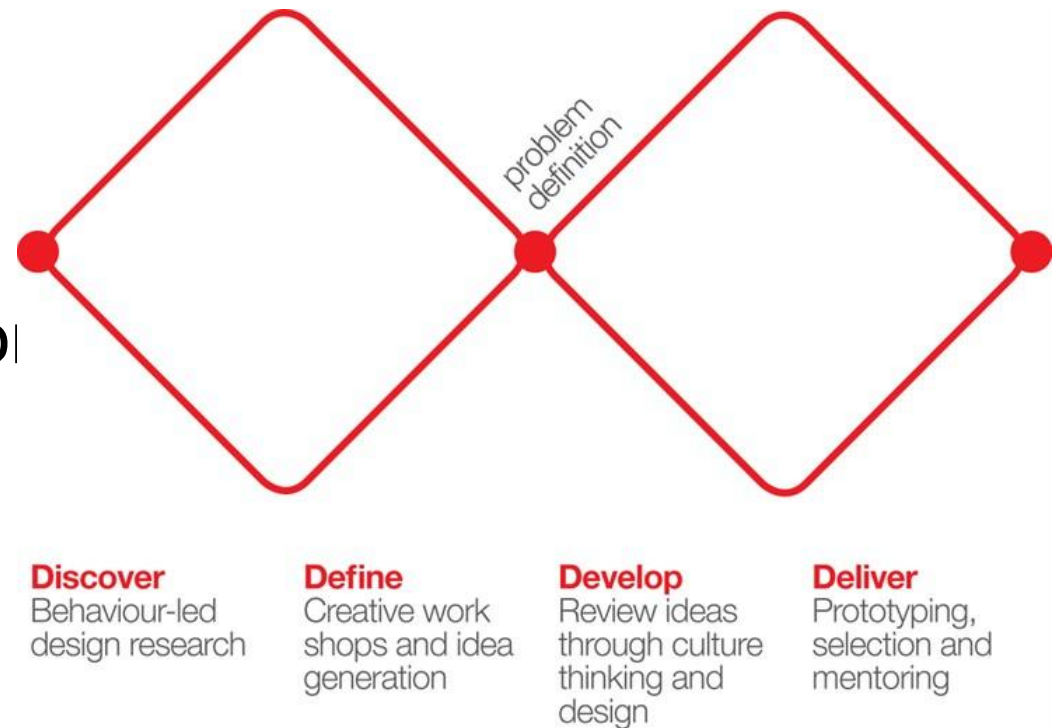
problem definition

Discover
Behaviour-led design research

Define
Creative work shops and idea generation

Develop
Review ideas through culture thinking and design

Deliver
Prototyping, selection and mentoring